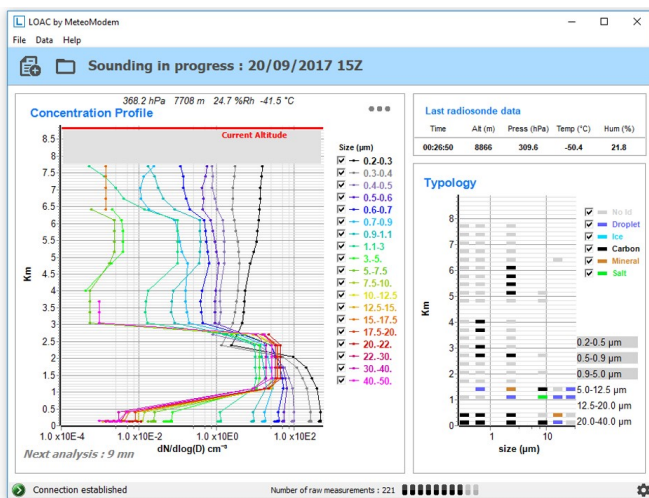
LOAC by MeteoModem

File Data Help

Sounding in progress : 20/09/2017 15Z

368.2 hPa 7708 m 24.7 %Rh -41.5 °C

Concentration Profile

Current Altitude

Size (µm)
0.2-0.3
0.3-0.4
0.4-0.5
0.5-0.6
0.6-0.7
0.7-0.9
0.9-1.1
1.1-3
3.-5.
5.-7.5
7.5-10.
10.-12.5
12.5-15.
15.-17.5
17.5-20.
20.-22.
22.-30.
30.-40.
40.-50.

Km

8.5, 8, 7.5, 7, 6.5, 6, 5.5, 5, 4.5, 4, 3.5, 3, 2.5, 2, 1.5, 1, 0.5, 0

1.0 x10E-4 1.0 x10E-2 1.0 x10E0 1.0 x10E2

dN/dlog(D) cm⁻³

Next analysis : 9 mn

Last radiosonde data

| Time | Alt (m) | Press (hPa) | Temp (°C) | Hum (%) |
|---|---|---|---|---|
| 00:26:50 | 8866 | 309.6 | -50.4 | 21.8 |

Typology

No Id
Droplet
Ice
Carbon
Mineral
Salt

Km

8, 7, 6, 5, 4, 3, 2, 1

0.2-0.5 µm
0.5-0.9 µm
0.9-5.0 µm
5.0-12.5 µm
12.5-20.0 µm
20.0-40.0 µm

1 10

size (µm)

Connection established

Number of raw measurements : 221